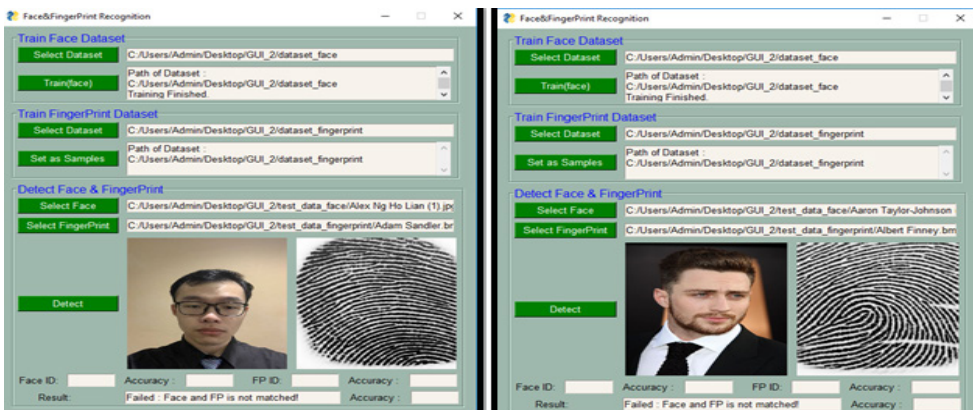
Face&FingerPrint Recognition

Train Face Dataset

Select Dataset
C:/Users/Admin/Desktop/GUI_2/dataset_face

Train(face)
Path of Dataset :
C:/Users/Admin/Desktop/GUI_2/dataset_face
Training Finished.

Train FingerPrint Dataset

Select Dataset
C:/Users/Admin/Desktop/GUI_2/dataset_fingerprint

Set as Samples
Path of Dataset :
C:/Users/Admin/Desktop/GUI_2/dataset_fingerprint

Detect Face & FingerPrint

Select Face
C:/Users/Admin/Desktop/GUI_2/test_data_face/Alex Ng Ho Lian (1).jp

Select FingerPrint
C:/Users/Admin/Desktop/GUI_2/test_data_fingerprint/Adam Sandler.br

Detect

Face ID:
Accuracy :
FP ID:
Accuracy :
Result:
Failed : Face and FP is not matched!
Accuracy :

Face&FingerPrint Recognition

Train Face Dataset

Select Dataset
C:/Users/Admin/Desktop/GUI_2/dataset_face

Train(face)
Path of Dataset :
C:/Users/Admin/Desktop/GUI_2/dataset_face
Training Finished.

Train FingerPrint Dataset

Select Dataset
C:/Users/Admin/Desktop/GUI_2/dataset_fingerprint

Set as Samples
Path of Dataset :
C:/Users/Admin/Desktop/GUI_2/dataset_fingerprint

Detect Face & FingerPrint

Select Face
C:/Users/Admin/Desktop/GUI_2/test_data_face/Aaron Taylor-Johnson

Select FingerPrint
C:/Users/Admin/Desktop/GUI_2/test_data_fingerprint/Albert Finney.bm

Detect

Face ID:
Accuracy :
FP ID:
Accuracy :
Result:
Failed : Face and FP is not matched!
Accuracy :